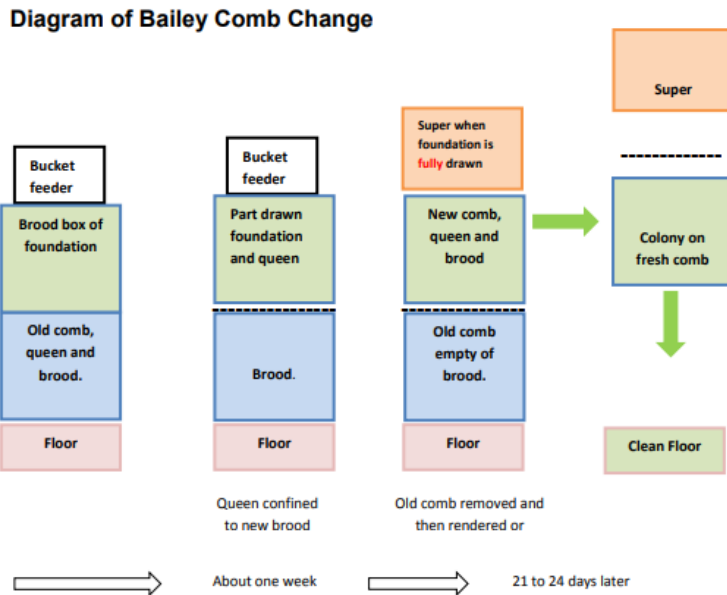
Diagram of Bailey Comb Change

Bucket feeder

Brood box of foundation

Old comb, queen and brood.

Floor

Bucket feeder

Part drawn foundation and queen

Brood.

Floor

Super when foundation is fully drawn

New comb, queen and brood

Old comb empty of brood.

Floor

Super

Colony on fresh comb

Clean Floor

Queen confined to new brood

Old comb removed and then rendered or

About one week

21 to 24 days later